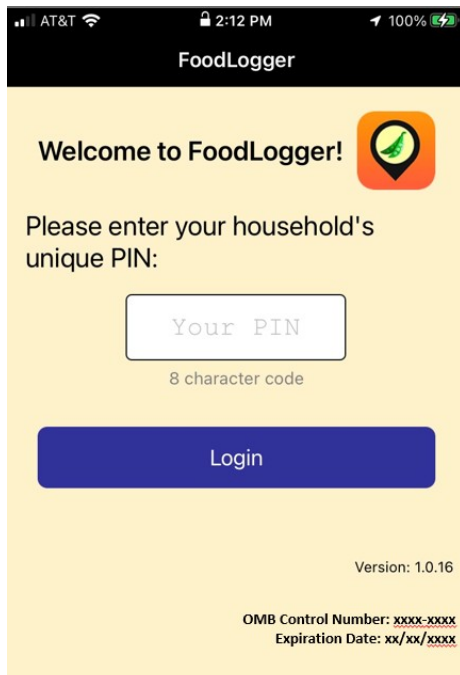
AT&T 2:12 PM 100%

FoodLogger

Welcome to FoodLogger!

Please enter your household's unique PIN:

Your PIN

8 character code

Login

Version: 1.0.16

OMB Control Number: xxxx-xxxx
Expiration Date: xx/xx/xxxx